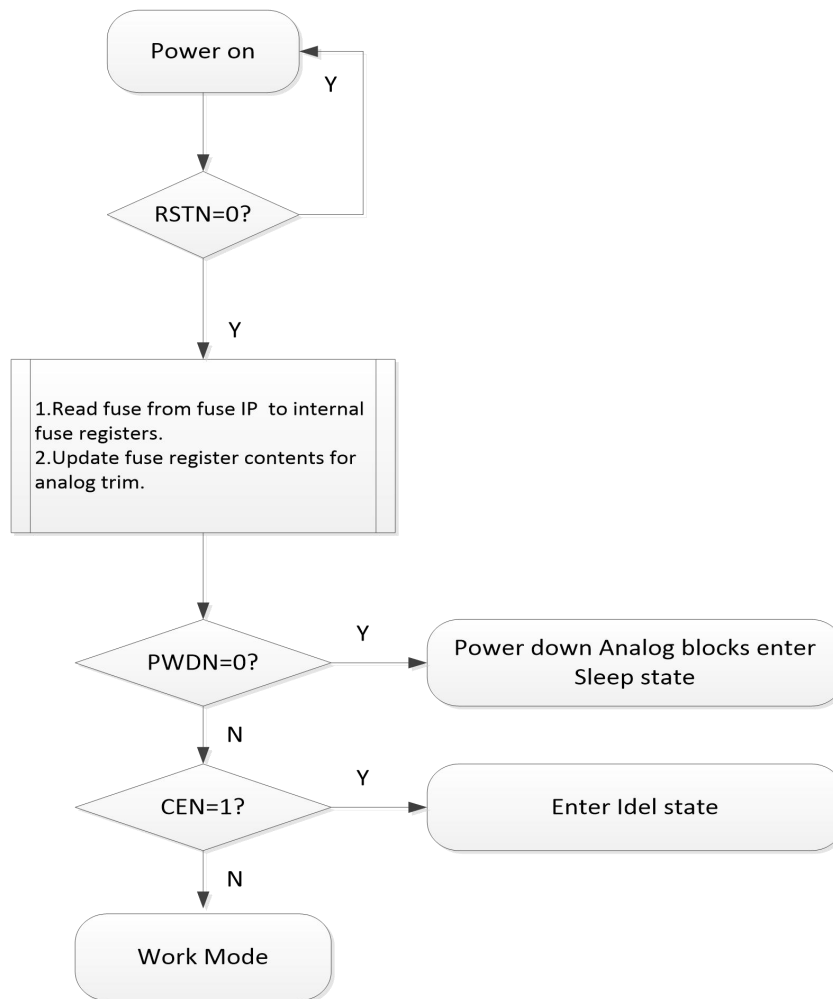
Power on

Y

RSTN=0?

Y

1.Read fuse from fuse IP to internal fuse registers.
2.Update fuse register contents for analog trim.

PWDN=0?

Y

Power down Analog blocks enter Sleep state

N

CEN=1?

Y

Enter Idel state

N

Work Mode